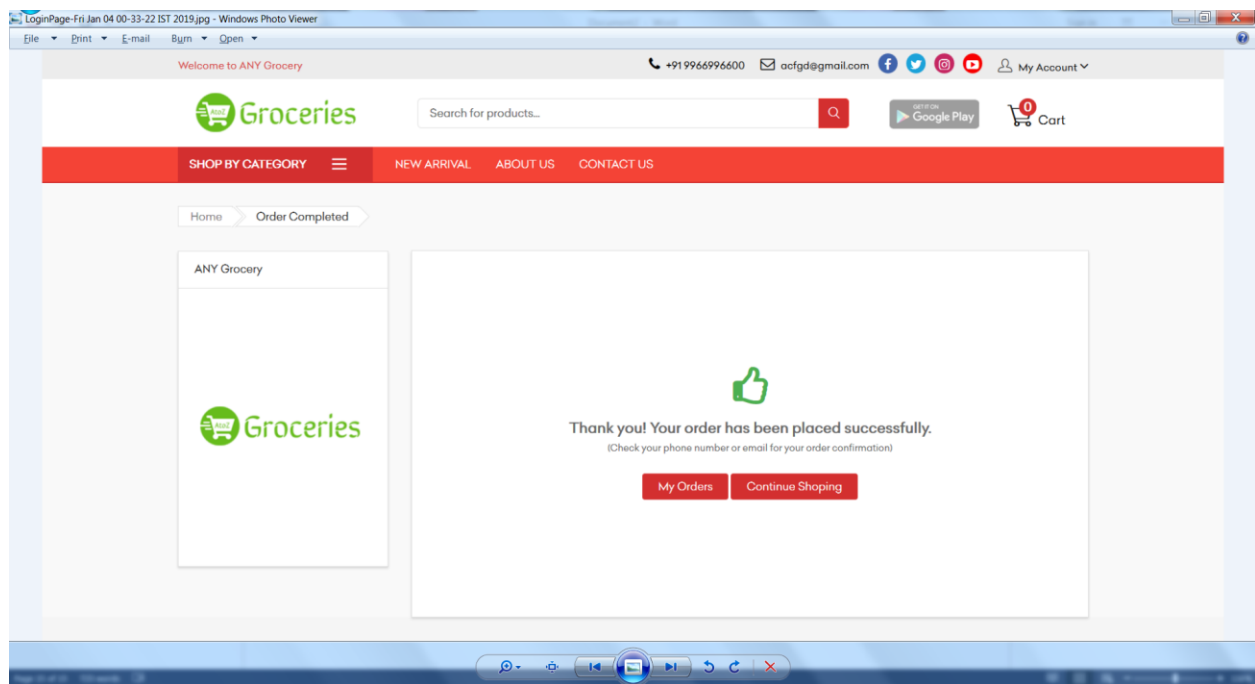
LoginPage-Fri Jan 04 00-33-22 IST 2019.jpg - Windows Photo Viewer

File Print E-mail Burn Open

Welcome to ANY Grocery

+91 9966996600 acfgd@gmail.com My Account

Groceries

Search for products...

GET IT ON Google Play

0 Cart

SHOP BY CATEGORY NEW ARRIVAL ABOUT US CONTACT US

Home Order Completed

ANY Grocery

Groceries

Thank you! Your order has been placed successfully.

(Check your phone number or email for your order confirmation)

My Orders Continue Shoping